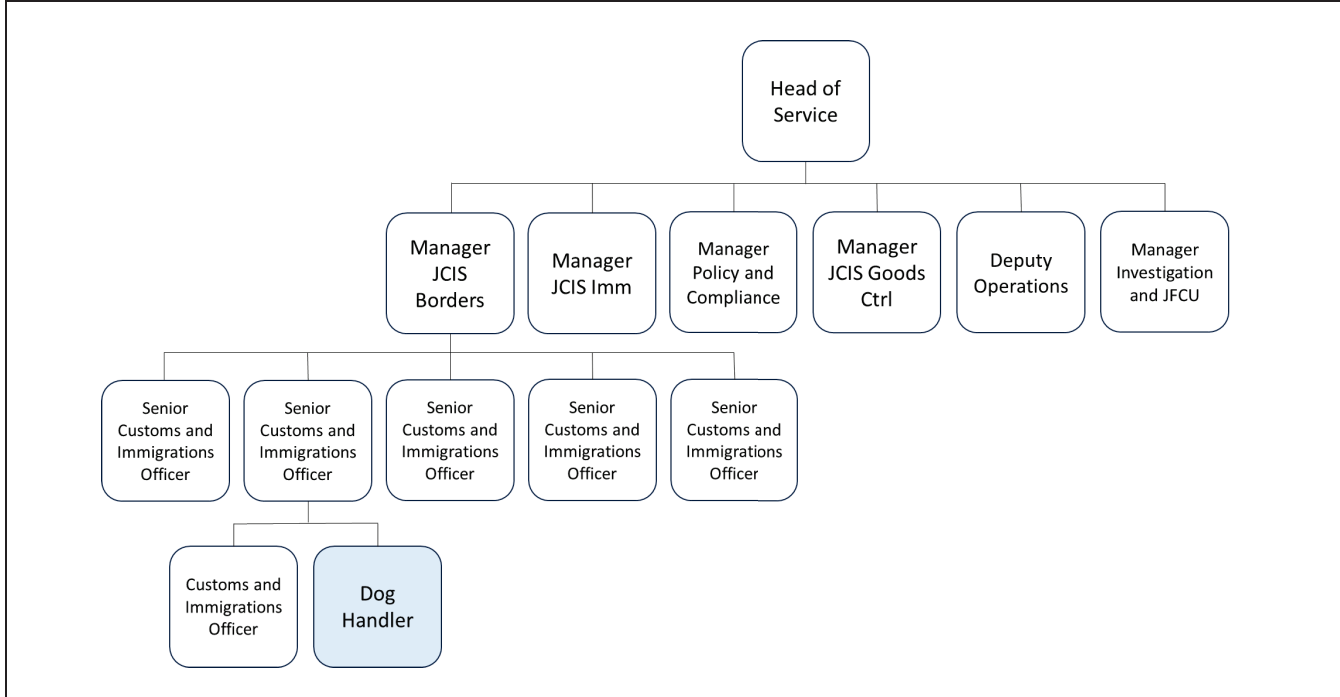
Head of Service

Manager JCIS Borders

Manager JCIS Imm

Manager Policy and Compliance

Manager JCIS Goods Ctrl

Deputy Operations

Manager Investigation and JFCU

Senior Customs and Immigrations Officer

Senior Customs and Immigrations Officer

Senior Customs and Immigrations Officer

Senior Customs and Immigrations Officer

Senior Customs and Immigrations Officer

Customs and Immigrations Officer

Dog Handler